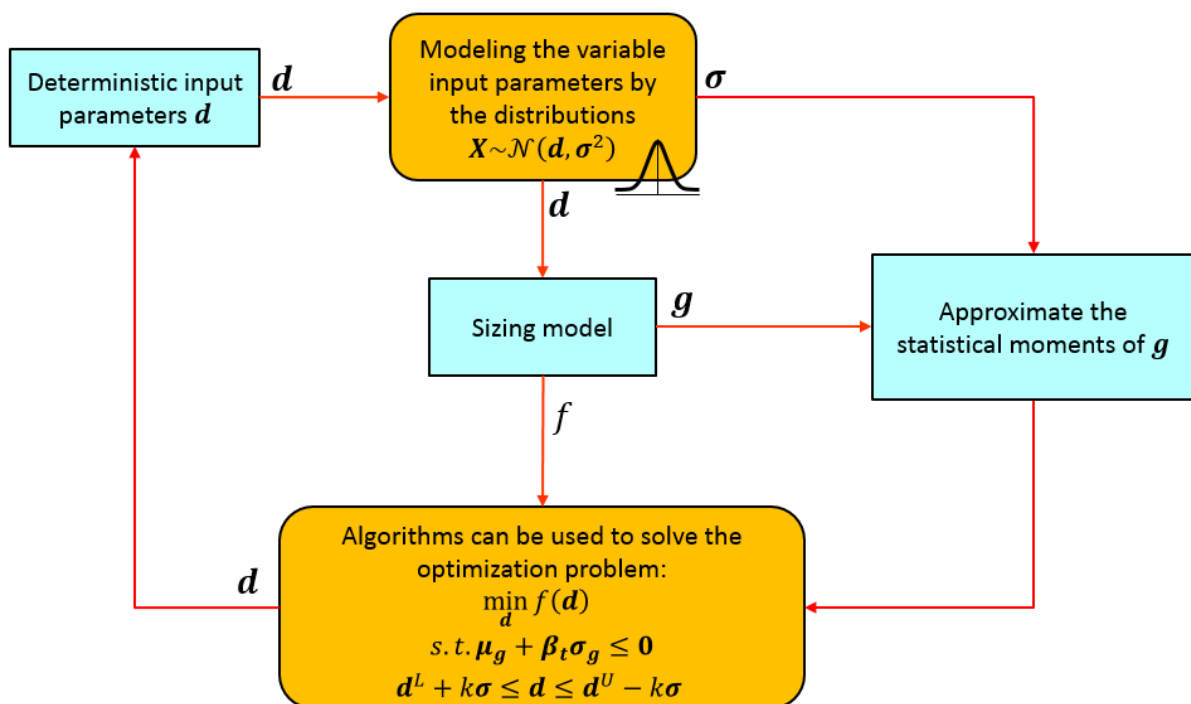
Deterministic input parameters $\boldsymbol{d}$

$\boldsymbol{d}$

Modeling the variable input parameters by the distributions $\boldsymbol{X} \sim \mathcal{N}(\boldsymbol{d}, \boldsymbol{\sigma}^2)$

$\boldsymbol{\sigma}$

$\boldsymbol{d}$

Sizing model

$\boldsymbol{g}$

Approximate the statistical moments of $\boldsymbol{g}$

$f$

$\boldsymbol{d}$

Algorithms can be used to solve the optimization problem:
$\min_{\boldsymbol{d}} f(\boldsymbol{d})$
$s.t. \boldsymbol{\mu_g} + \boldsymbol{\beta_t} \boldsymbol{\sigma_g} \leq \boldsymbol{0}$
$\boldsymbol{d}^L + k\boldsymbol{\sigma} \leq \boldsymbol{d} \leq \boldsymbol{d}^U - k\boldsymbol{\sigma}$